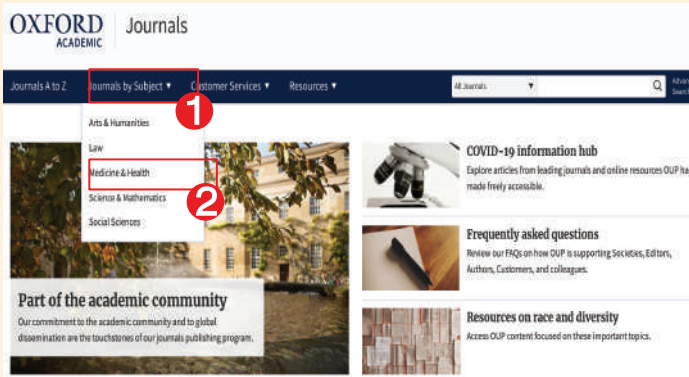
OXFORD ACADEMIC | Journals

Journals A to Z   Journals by Subject ▼   Customer Services ▼   Resources ▼   All Journals ▼   Advi Searc

1

Arts & Humanities
Law
Medicine & Health
2
Science & Mathematics
Social Sciences

Part of the academic community
Our commitment to the academic community and to global dissemination are the touchstones of our journals publishing program.

COVID-19 information hub
Explore articles from leading journals and online resources OUP ha made freely accessible.

Frequently asked questions
Review our FAQs on how OUP is supporting Societies, Editors, Authors, Customers, and colleagues.

Resources on race and diversity
Access OUP content focused on these important topics.